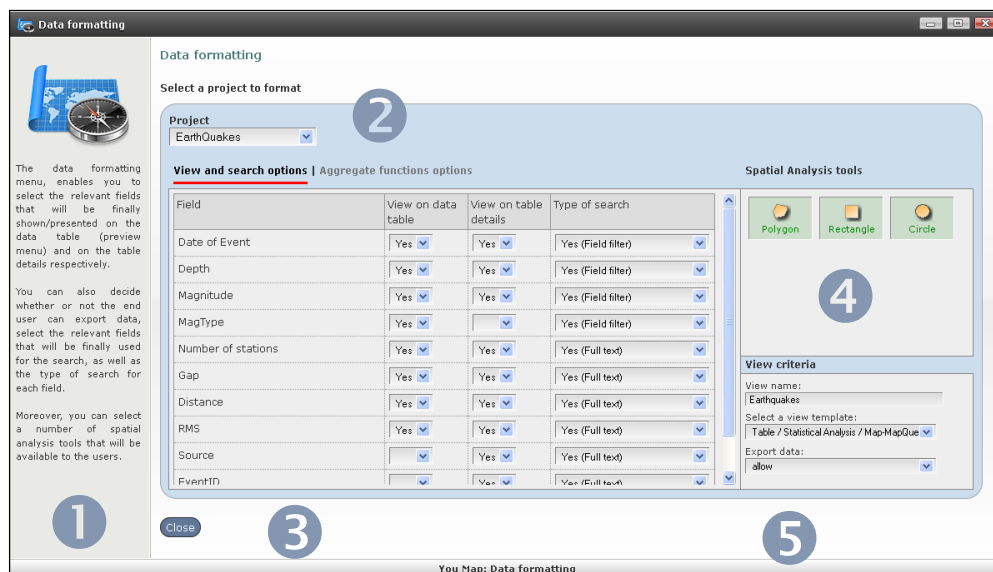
Data formatting

The data formatting menu, enables you to select the relevant fields that will be finally shown/presented on the data table (preview menu) and on the table details respectively.

You can also decide whether or not the end user can export data, select the relevant fields that will be finally used for the search, as well as the type of search for each field.

Moreover, you can select a number of spatial analysis tools that will be available to the users.

1

Data formatting

Select a project to format

2

Project
EarthQuakes

View and search options | Aggregate functions options

| Field | View on data table | View on table details | Type of search |
|---|---|---|---|
| Date of Event | Yes | Yes | Yes (Field filter) |
| Depth | Yes | Yes | Yes (Field filter) |
| Magnitude | Yes | Yes | Yes (Field filter) |
| MagType | Yes | | Yes (Field filter) |
| Number of stations | Yes | Yes | Yes (Full text) |
| Gap | Yes | Yes | Yes (Full text) |
| Distance | Yes | Yes | Yes (Full text) |
| RMS | Yes | Yes | Yes (Full text) |
| Source | | Yes | Yes (Full text) |
| EventID | | Yes | Yes (Full text) |

Spatial Analysis tools

Polygon Rectangle Circle

4

View criteria
View name:
Earthquakes
Select a view template:
Table / Statistical Analysis / Map-MapQue
Export data:
allow

Close

3

5

You Map: Data formatting